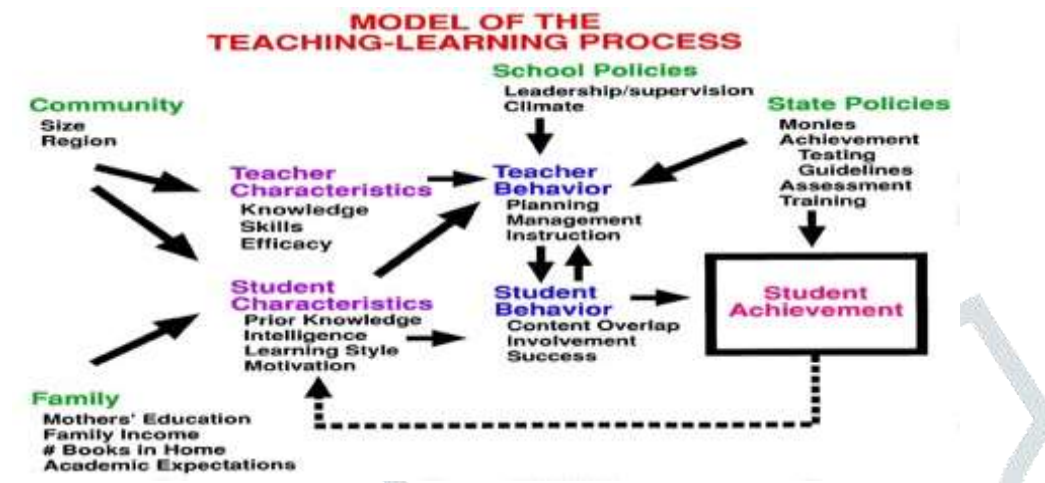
MODEL OF THE
TEACHING-LEARNING PROCESS

School Policies
Leadership/supervision
Climate

Community
Size
Region

State Policies
Monies
Achievement
Testing
Guidelines
Assessment
Training

Teacher Characteristics
Knowledge
Skills
Efficacy

Teacher Behavior
Planning
Management
Instruction

Student Characteristics
Prior Knowledge
Intelligence
Learning Style
Motivation

Student Behavior
Content Overlap
Involvement
Success

Student Achievement

Family
Mothers' Education
Family Income
# Books in Home
Academic Expectations